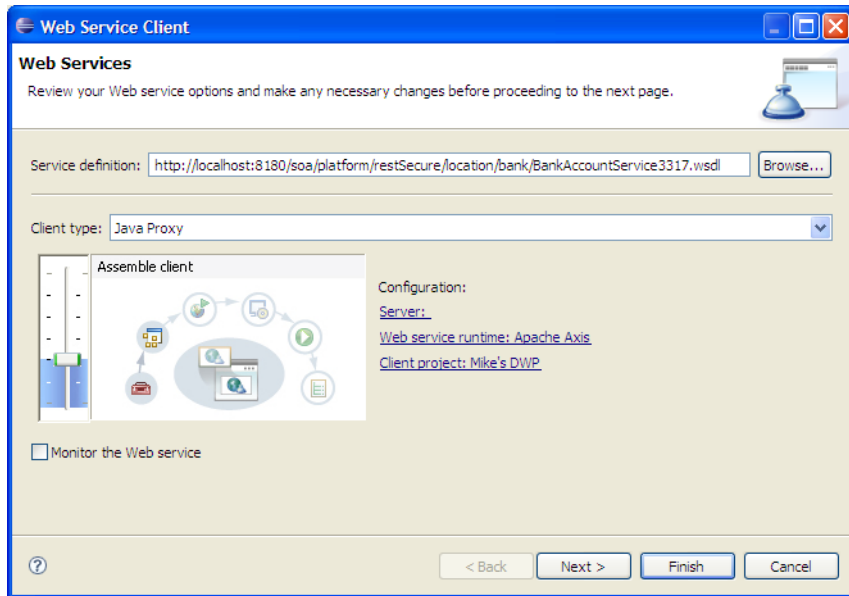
Web Service Client

Web Services

Review your Web service options and make any necessary changes before proceeding to the next page.

Service definition: http://localhost:8180/soa/platform/restSecure/location/bank/BankAccountService3317.wsdl

Browse...

Client type: Java Proxy

Assemble client

Configuration:

Server:

Web service runtime: Apache Axis

Client project: Mike's DWP

Monitor the Web service

?

< Back

Next >

Finish

Cancel